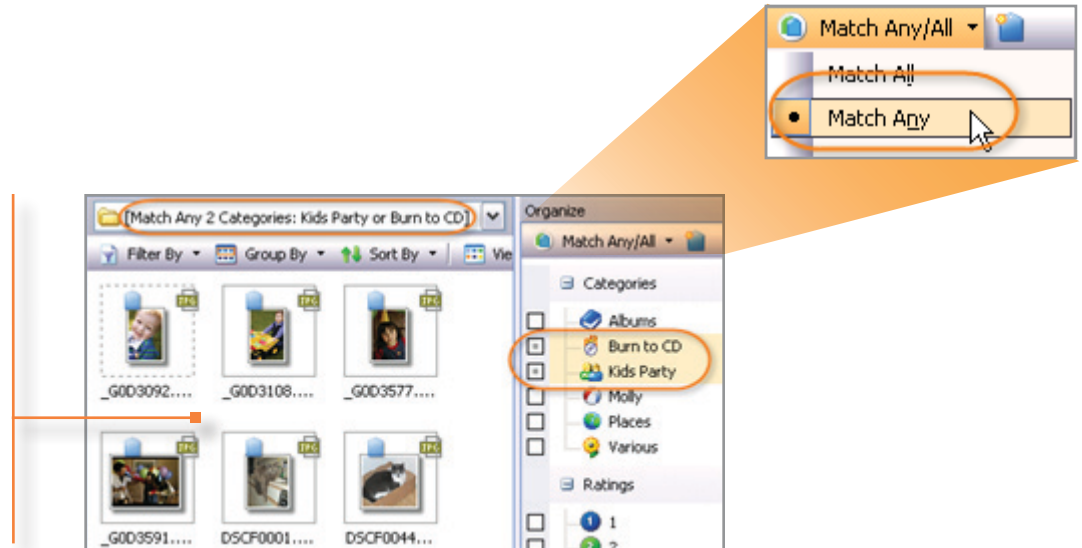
Match Any/All ▾

Match All

Match Any

[Match Any 2 Categories: Kids Party or Burn to CD]

Filter By ▾ Group By ▾ Sort By ▾ Vie

JPG

_G0D3092....

JPG

_G0D3108....

JPG

_G0D3577....

JPG

_G0D3591....

JPG

DSCF0001....

JPG

DSCF0044....

Organize

Match Any/All ▾

Categories

Albums

Burn to CD

Kids Party

Molly

Places

Various

Ratings

1

2